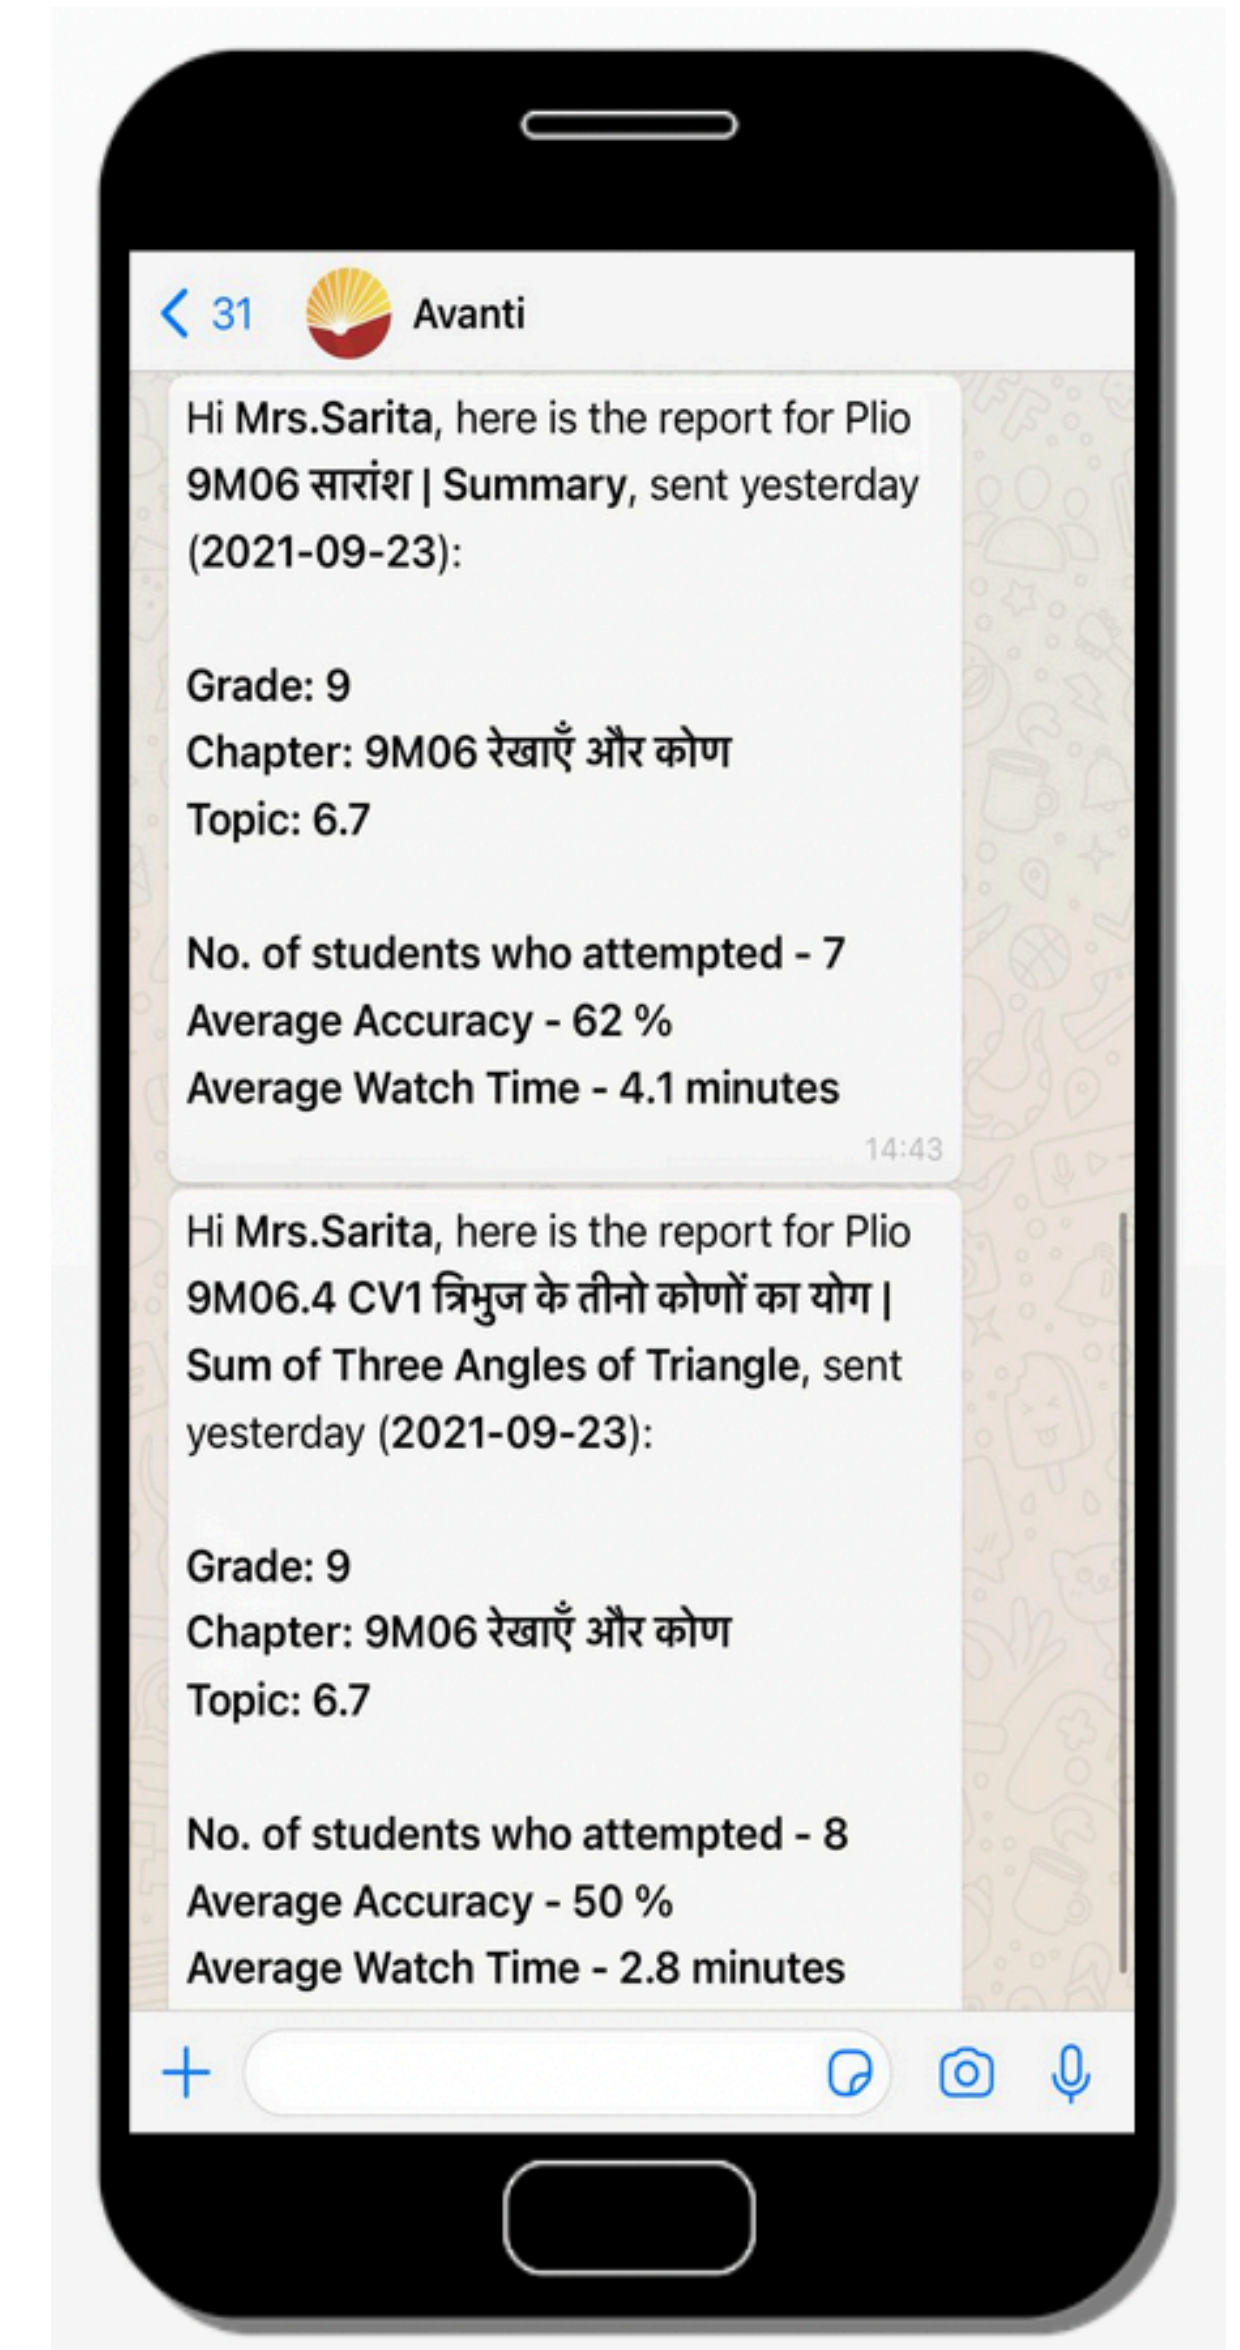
31 Avanti

Hi Mrs.Sarita, here is the report for Plio 9M06 सारांश | Summary, sent yesterday (2021-09-23):

Grade: 9
Chapter: 9M06 रेखाएँ और कोण
Topic: 6.7

No. of students who attempted - 7
Average Accuracy - 62 %
Average Watch Time - 4.1 minutes

14:43

Hi Mrs.Sarita, here is the report for Plio 9M06.4 CV1 त्रिभुज के तीनो कोणों का योग | Sum of Three Angles of Triangle, sent yesterday (2021-09-23):

Grade: 9
Chapter: 9M06 रेखाएँ और कोण
Topic: 6.7

No. of students who attempted - 8
Average Accuracy - 50 %
Average Watch Time - 2.8 minutes